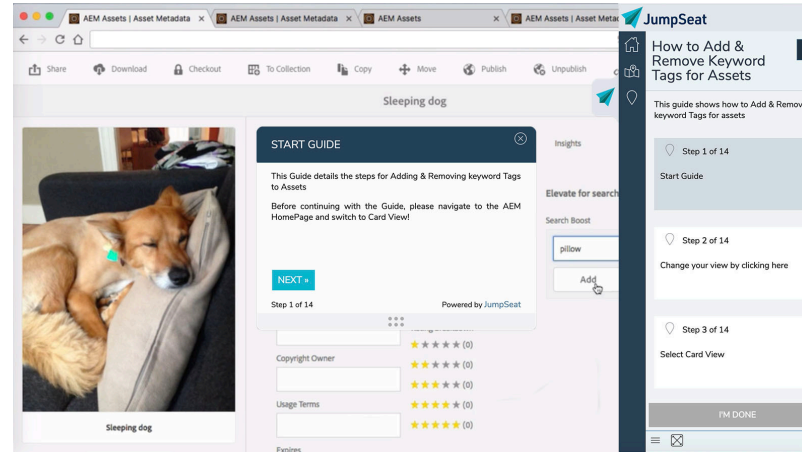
AEM Assets | Asset Metadata ×
AEM Assets | Asset Metadata ×
AEM Assets ×
AEM Assets | Asset Metac

Share
Download
Checkout
To Collection
Copy
Move
Publish
Unpublish

Sleeping dog

Sleeping dog

START GUIDE

This Guide details the steps for Adding & Removing keyword Tags to Assets

Before continuing with the Guide, please navigate to the AEM HomePage and switch to Card View!

NEXT »

Step 1 of 14

Powered by JumpSeat

Insights

Elevate for search

Search Boost

pillow

Add

Copyright Owner

Usage Terms

Expires

(0)
(0)
(0)
(0)
(0)

JumpSeat

How to Add & Remove Keyword Tags for Assets

This guide shows how to Add & Remov keyword Tags for assets

Step 1 of 14

Start Guide

Step 2 of 14

Change your view by clicking here

Step 3 of 14

Select Card View

I'M DONE